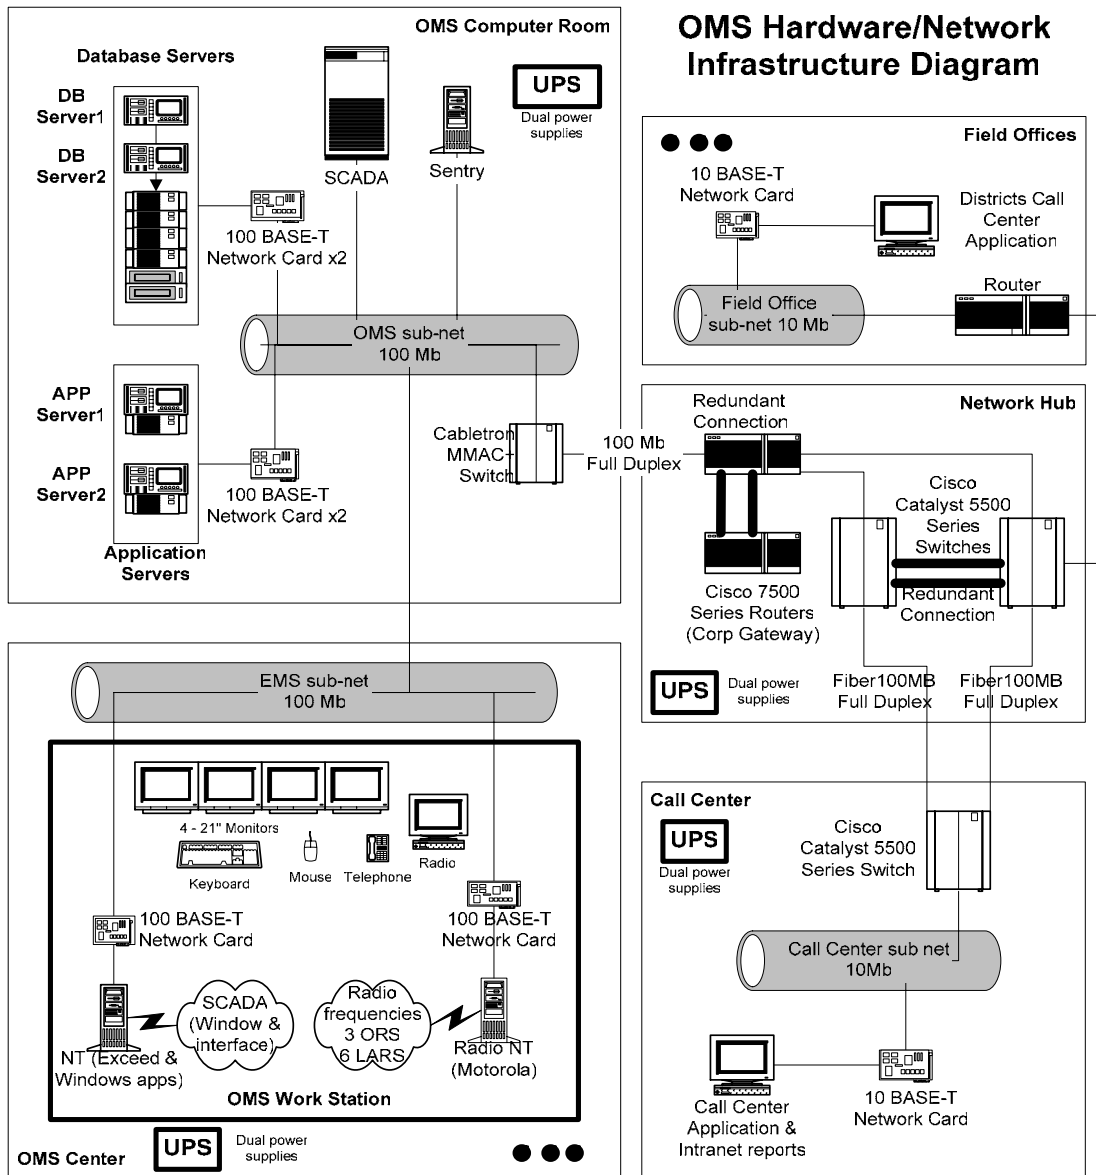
OMS Hardware/Network Infrastructure Diagram

OMS Computer Room

Database Servers

DB Server1

DB Server2

SCADA

Sentry

UPS
Dual power supplies

100 BASE-T Network Card x2

OMS sub-net 100 Mb

APP Server1

APP Server2

100 BASE-T Network Card x2

Application Servers

Cabletron MMAC Switch

100 Mb Full Duplex

Field Offices

10 BASE-T Network Card

Districts Call Center Application

Router

Field Office sub-net 10 Mb

Network Hub

Redundant Connection

Cisco Catalyst 5500 Series Switches

Redundant Connection

Cisco 7500 Series Routers (Corp Gateway)

UPS
Dual power supplies

Fiber100MB Full Duplex

Fiber100MB Full Duplex

EMS sub-net 100 Mb

4 - 21" Monitors

Keyboard

Mouse

Telephone

Radio

100 BASE-T Network Card

100 BASE-T Network Card

SCADA (Window & interface)

Radio frequencies 3 ORS 6 LARS

NT (Exceed & Windows apps)

Radio NT (Motorola)

OMS Work Station

OMS Center

UPS
Dual power supplies

Call Center

UPS
Dual power supplies

Cisco Catalyst 5500 Series Switch

Call Center sub net 10Mb

Call Center Application & Intranet reports

10 BASE-T Network Card